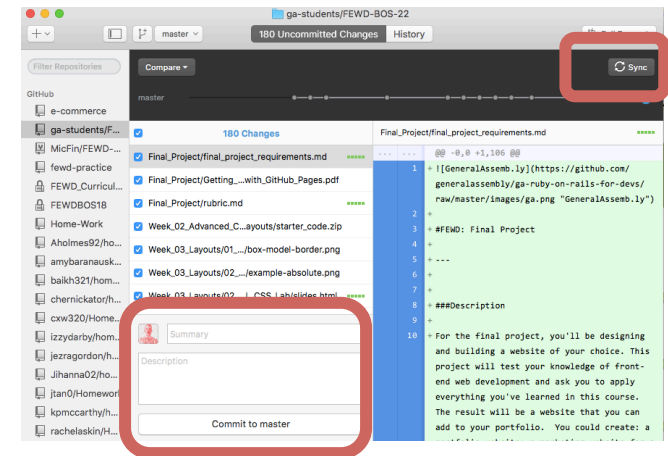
ga-students/FEWD-BOS-22

master

180 Uncommitted Changes

History

Filter Repositories

GitHub

e-commerce

ga-students/F...

MicFin/FEWD-...

fewd-practice

FEWD_Curricul...

FEWDBOS18

Home-Work

Aholmes92/ho...

amybaranausk...

baikh321/hom...

chernickator/h...

cxw320/Home...

izzydarby/hom...

jezragordon/h...

Jihanna02/ho...

jtan0/Homewor

kpmccarthy/h...

rachelaskin/H...

Compare

Sync

master

180 Changes

Final_Project/final_project_requirements.md

Final_Project/Getting_...with_GitHub_Pages.pdf

Final_Project/rubric.md

Week_02_Advanced_C...ayouts/starter_code.zip

Week_03_Layouts/01_.../box-model-border.png

Week_03_Layouts/02_.../example-absolute.png

Week_03_Layouts/02_... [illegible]

Summary

Description

Commit to master

Final_Project/final_project_requirements.md

... ... @@ -0,0 +1,106 @@

1 + ![GeneralAssemb.ly](https://github.com/generalassembly/ga-ruby-on-rails-for-devs/raw/master/images/ga.png "GeneralAssemb.ly")

2 +

3 + #FEWD: Final Project

4 +

5 + ---

6 +

7 +

8 + ###Description

9 +

10 + For the final project, you'll be designing and building a website of your choice. This project will test your knowledge of front-end web development and ask you to apply everything you've learned in this course. The result will be a website that you can add to your portfolio. You could create: a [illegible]